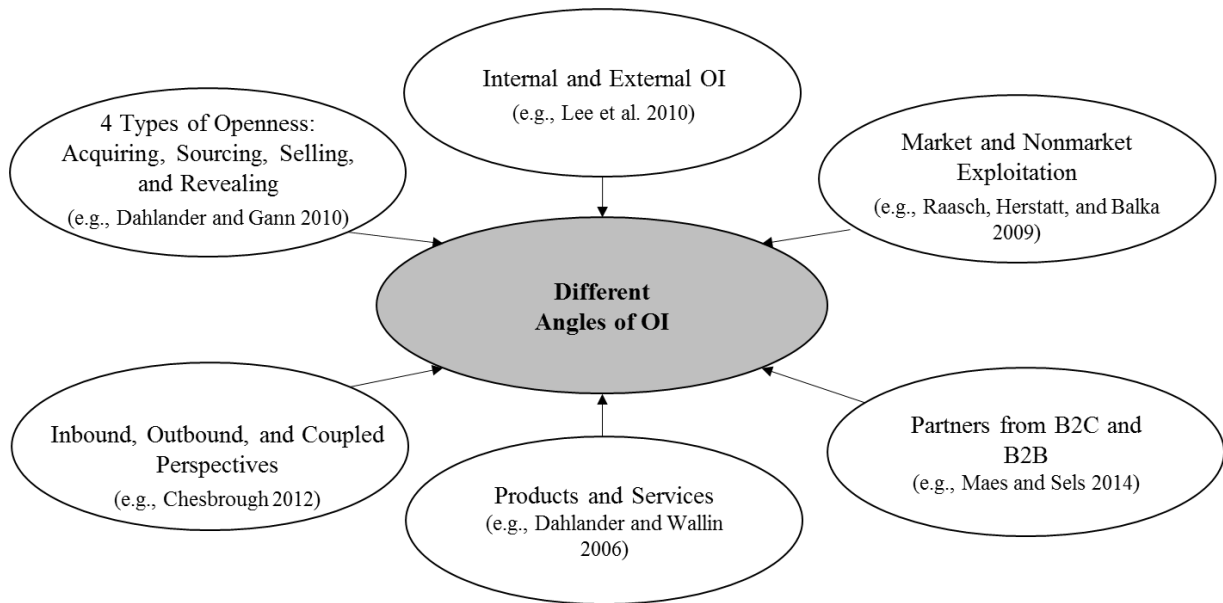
Internal and External OI
(e.g., Lee et al. 2010)

4 Types of Openness: Acquiring, Sourcing, Selling, and Revealing
(e.g., Dahlander and Gann 2010)

Market and Nonmarket Exploitation
(e.g., Raasch, Herstatt, and Balka 2009)

Different Angles of OI

Inbound, Outbound, and Coupled Perspectives
(e.g., Chesbrough 2012)

Products and Services
(e.g., Dahlander and Wallin 2006)

Partners from B2C and B2B
(e.g., Maes and Sels 2014)